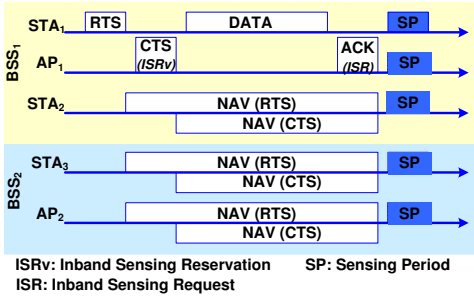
$BSS_1$

$STA_1$ RTS DATA SP

$AP_1$ CTS (ISRv) ACK (ISR) SP

$STA_2$ NAV (RTS) SP
NAV (CTS)

$BSS_2$

$STA_3$ NAV (RTS) SP
NAV (CTS)

$AP_2$ NAV (RTS) SP
NAV (CTS)

ISRv: Inband Sensing Reservation SP: Sensing Period
ISR: Inband Sensing Request